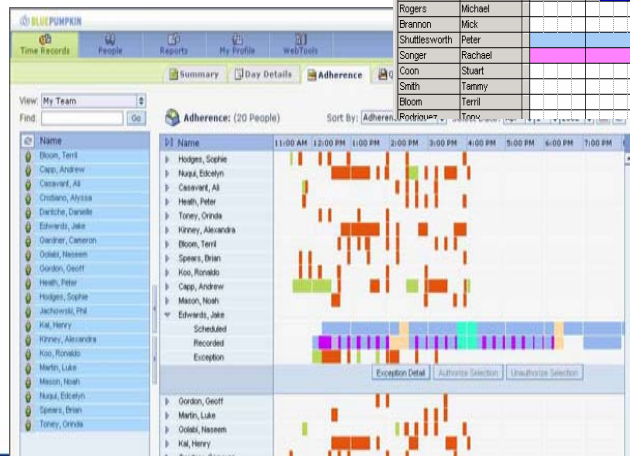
BLUEPUMPKIN

Time Records | People | Reports | My Profile | WebTools

Summary | Day Details | Adherence

| Rogers | Michael |
|---|---|
| Brannon | Mick |
| Shuttlesworth | Peter |
| Songer | Rachael |
| Coon | Stuart |
| Smith | Tammy |
| Bloom | Terril |
| Rodriguez | Tony |

View: My Team
Find: Go

Name
Bloom, Terril
Capp, Andrew
Casavant, Ali
Crostiano, Alyssa
Darliche, Danielle
Edwards, Jake
Gardner, Cameron
Oolabi, Naseem
Gordon, Geoff
Heath, Peter
Hodges, Sophie
Jachowski, Phil
Kal, Henry
Kinney, Alexandra
Koo, Ronaldo
Martin, Luke
Mason, Noah
Nuqui, Edcelyn
Spears, Brian
Toney, Orinda

Adherence: (20 People)
Sort By: Adheren

Name
11:00 AM | 12:00 PM | 1:00 PM | 2:00 PM | 3:00 PM | 4:00 PM | 5:00 PM | 6:00 PM | 7:00 PM

Hodges, Sophie
Nuqui, Edcelyn
Casavant, Ali
Heath, Peter
Toney, Orinda
Kinney, Alexandra
Bloom, Terril
Spears, Brian
Koo, Ronaldo
Capp, Andrew
Mason, Noah
Edwards, Jake
Scheduled
Recorded
Exception

Exception Detail | Authorize Selection | Unauthorize Selection

Gordon, Geoff
Martin, Luke
Oolabi, Naseem
Kal, Henry